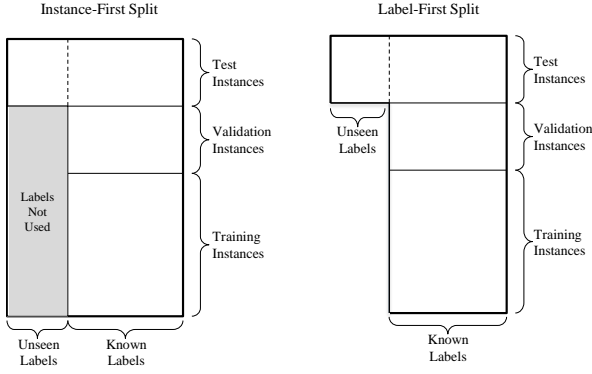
Instance-First Split

Test Instances

Validation Instances

Labels Not Used

Training Instances

Unseen Labels

Known Labels

Label-First Split

Test Instances

Unseen Labels

Validation Instances

Training Instances

Known Labels